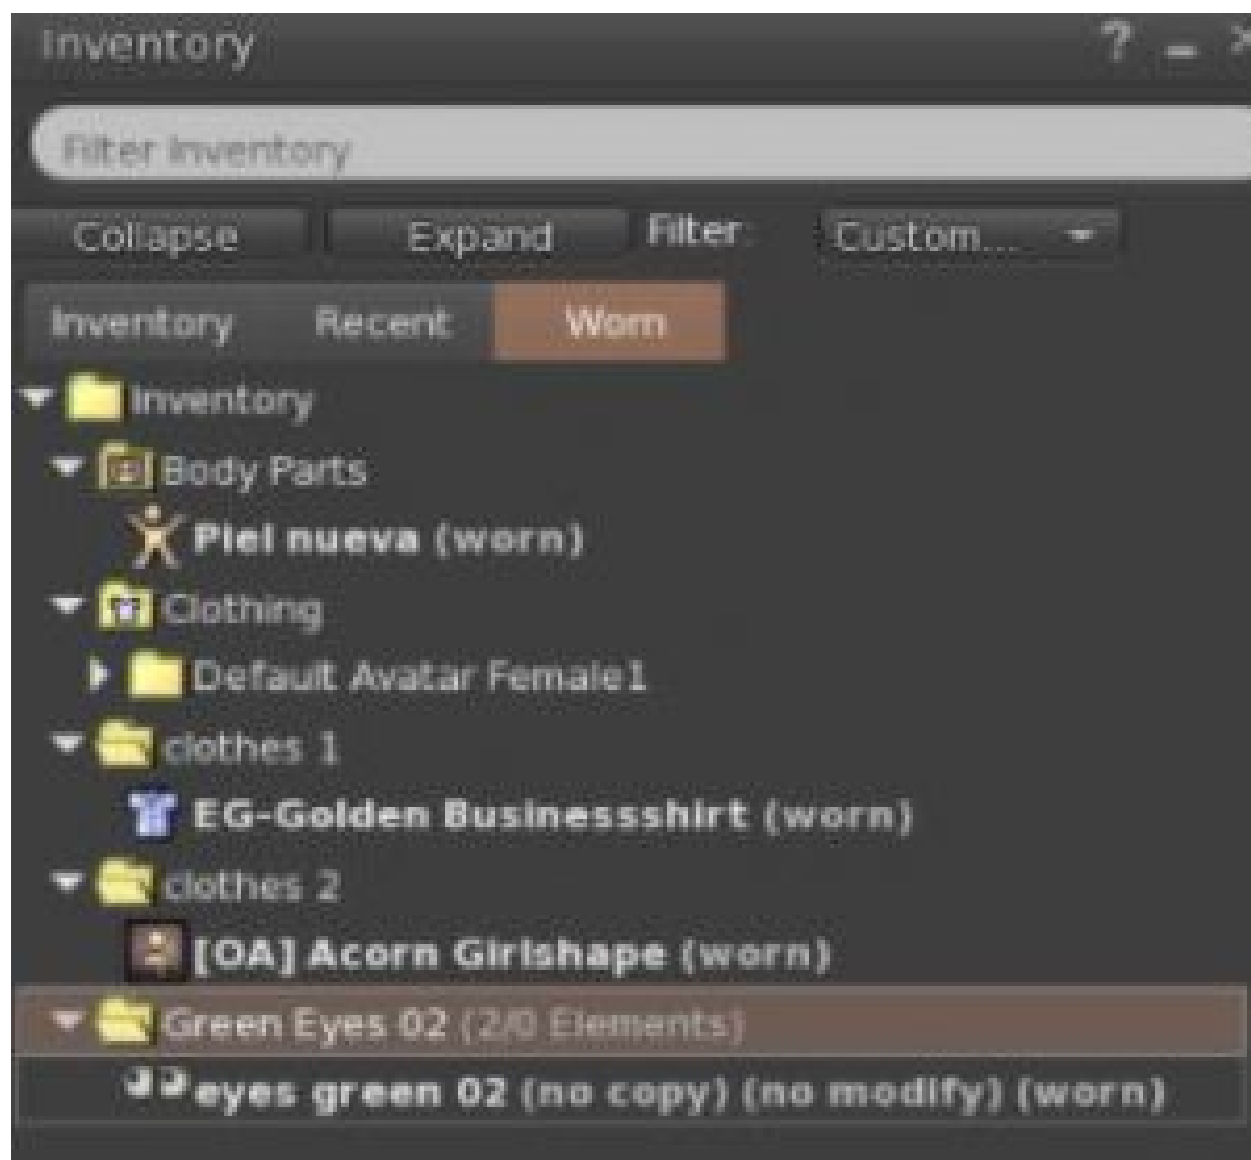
Inventory ? _

Filter Inventory

Collapse Expand Filter Custom...

Inventory Recent Worn

Inventory
Body Parts
Piel nueva (worn)
Clothing
Default Avatar Female1
clothes 1
EG-Golden Businessshirt (worn)
clothes 2
[OA] Acorn Girlshape (worn)
Green Eyes 02 (2/0 Elements)
eyes green 02 (no copy) (no modify) (worn)